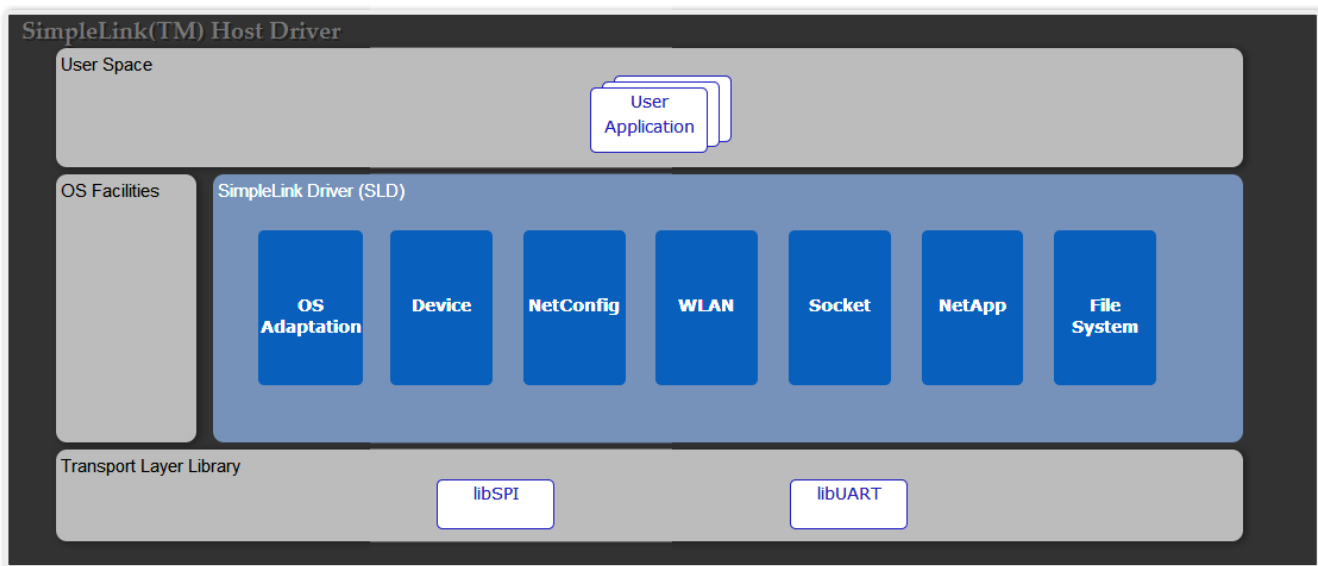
SimpleLink(TM) Host Driver

User Space

User Application

OS Facilities

SimpleLink Driver (SLD)

OS Adaptation

Device

NetConfig

WLAN

Socket

NetApp

File System

Transport Layer Library

libSPI

libUART